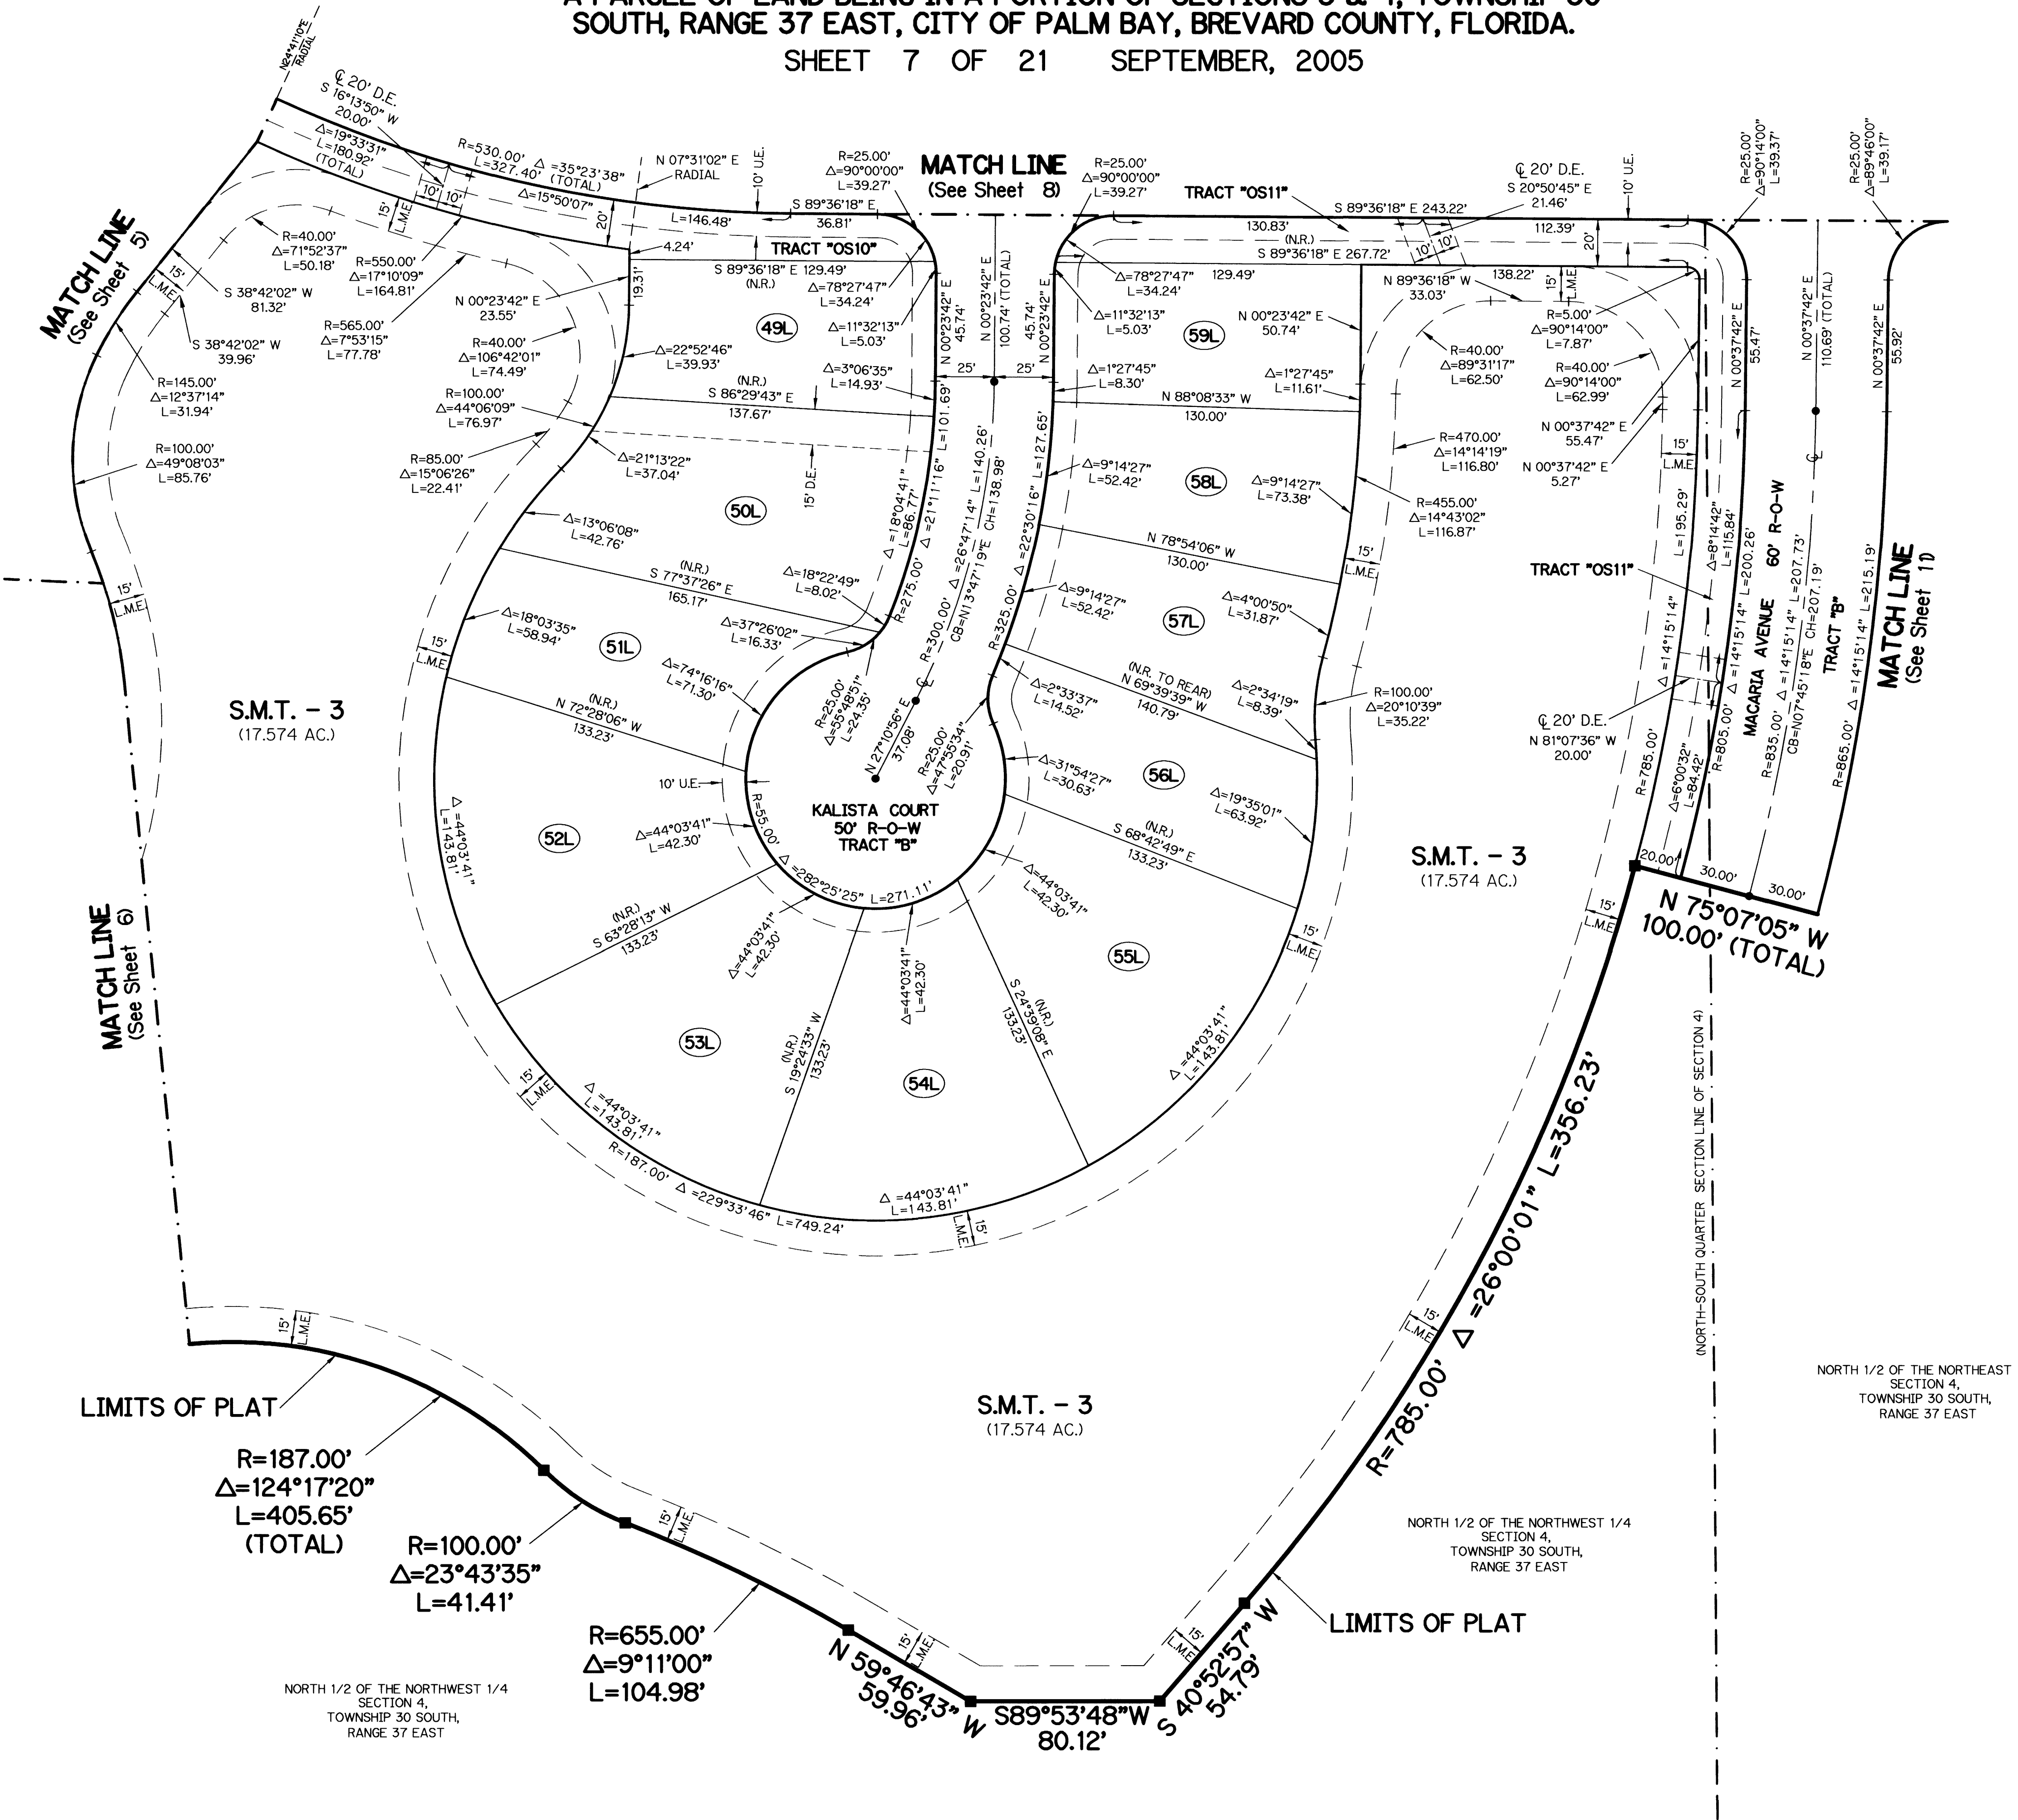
A PARCEL OF LAND BEING IN A PORTION OF SECTIONS 3 & 4, TOWNSHIP 30 SOUTH, RANGE 37 EAST, CITY OF PALM BAY, BREVARD COUNTY, FLORIDA.
SHEET 7 OF 21 SEPTEMBER, 2005

MATCH LINE (See Sheet 8)

N24°41'10"E RADIAL
℄ 20' D.E. S 16°13'50" W 20.00'
Δ=19°33'31" L=180.92' (TOTAL)
R=530.00' L=327.40' Δ =35°23'38" (TOTAL)
Δ=15°50'07"
N 07°31'02" E RADIAL
10' U.E.
R=25.00' Δ=90°00'00" L=39.27'
S 89°36'18" E 36.81'
L=146.48'
20'
10' 10'
15' L.M.E.
4.24'
TRACT "OS10"
S 89°36'18" E 129.49' (N.R.)
19.31'
R=40.00' Δ=71°52'37" L=50.18'
R=550.00' Δ=17°10'09" L=164.81'
S 38°42'02" W 81.32'
N 00°23'42" E 23.55'
Δ=78°27'47" L=34.24'
R=565.00' Δ=7°53'15" L=77.78'
R=40.00' Δ=106°42'01" L=74.49'
Δ=11°32'13" L=5.03'
49L
S 38°42'02" W 39.96'
Δ=22°52'46" L=39.93'
R=145.00' Δ=12°37'14" L=31.94'
R=100.00' Δ=44°06'09" L=76.97'
(N.R.) S 86°29'43" E 137.67'
Δ=3°06'35" L=14.93'
R=100.00' Δ=49°08'03" L=85.76'
R=85.00' Δ=15°06'26" L=22.41'
Δ=21°13'22" L=37.04'
15' D.E.
50L
Δ=13°06'08" L=42.76'
(N.R.) S 77°37'26" E 165.17'
Δ=18°22'49" L=8.02'
Δ=18°04'41" L=86.77'
Δ=21°11'16" L=101.69'
N 00°23'42" E 45.74'
N 00°23'42" E 100.74' (TOTAL)
45.74' N 00°23'42" E
25' 25'
Δ=26°47'14" L=140.26' CB=N13°47'19"E CH=138.98'
R=275.00' R=300.00' R=325.00'
Δ=22°30'16" L=127.65'
MATCH LINE (See Sheet 5)
15' L.M.E.
Δ=18°03'35" L=58.94'
51L
Δ=37°26'02" L=16.33'
Δ=74°16'16" L=71.30'
R=25.00' Δ=55°48'51" L=24.35'
N 27°10'56" E 37.08'
R=25.00' Δ=47°55'34" L=20.91'
S.M.T. - 3 (17.574 AC.)
(N.R.) N 72°28'06" W 133.23'
10' U.E.
R=55.00'
KALISTA COURT 50' R-O-W TRACT "B"
52L
Δ=44°03'41" L=143.81'
Δ=44°03'41" L=42.30'
Δ =282°25'25" L=271.11'
(N.R.) S 63°28'13" W 133.23'
Δ=44°03'41" L=42.30'
Δ=44°03'41" L=42.30'
Δ=44°03'41" L=42.30'
MATCH LINE (See Sheet 6)
53L
(N.R.) S 19°24'33" W 133.23'
54L
(N.R.) S 24°39'08" E 133.23'
55L
Δ=44°03'41" L=143.81'
15' L.M.E.
Δ =44°03'41" L=143.81'
R=187.00' Δ =229°33'46" L=749.24'
Δ =44°03'41" L=143.81'
15' L.M.E.
R=25.00' Δ=90°00'00" L=39.27'
TRACT "OS11"
S 89°36'18" E 243.22'
℄ 20' D.E. S 20°50'45" E 21.46'
10' U.E.
130.83' (N.R.) S 89°36'18" E 267.72'
10' 10'
112.39'
20'
Δ=78°27'47" L=34.24'
129.49'
N 89°36'18" W 33.03'
138.22'
15' L.M.E.
Δ=11°32'13" L=5.03'
N 00°23'42" E 50.74'
59L
R=40.00' Δ=89°31'17" L=62.50'
R=5.00' Δ=90°14'00" L=7.87'
R=40.00' Δ=90°14'00" L=62.99'
Δ=1°27'45" L=8.30'
Δ=1°27'45" L=11.61'
N 88°08'33" W 130.00'
R=470.00' Δ=14°14'19" L=116.80'
N 00°37'42" E 55.47'
N 00°37'42" E 5.27'
Δ=9°14'27" L=52.42'
58L
Δ=9°14'27" L=73.38'
R=455.00' Δ=14°43'02" L=116.87'
N 78°54'06" W 130.00'
15' L.M.E.
Δ=9°14'27" L=52.42'
57L
Δ=4°00'50" L=31.87'
Δ=2°33'37" L=14.52'
(N.R. TO REAR) N 69°39'39" W 140.79'
Δ=2°34'19" L=8.39'
R=100.00' Δ=20°10'39" L=35.22'
Δ=31°54'27" L=30.63'
56L
Δ=19°35'01" L=63.92'
(N.R.) S 68°42'49" E 133.23'
S.M.T. - 3 (17.574 AC.)
15' L.M.E.
R=25.00' Δ=90°14'00" L=39.37'
R=25.00' Δ=89°46'00" L=39.17'
N 00°37'42" E 55.47'
N 00°37'42" E 110.69' (TOTAL)
N 00°37'42" E 55.92'
15' L.M.E.
℄
TRACT "OS11"
L=195.29'
Δ=8°14'42" L=115.84'
Δ=14°15'14"
L=200.26'
60' R-O-W MACARIA AVENUE
Δ=14°15'14" L=207.73' CB=N07°45'18"E CH=207.19'
TRACT "B"
MATCH LINE (See Sheet 11)
Δ=14°15'14" L=215.19'
℄ 20' D.E. N 81°07'36" W 20.00'
Δ=6°00'32" L=84.42'
R=785.00' R=805.00' R=835.00' R=865.00'
20.00' 30.00' 30.00'
N 75°07'05" W 100.00' (TOTAL)
15' L.M.E.
(NORTH-SOUTH QUARTER SECTION LINE OF SECTION 4)
NORTH 1/2 OF THE NORTHEAST SECTION 4, TOWNSHIP 30 SOUTH, RANGE 37 EAST
15' L.M.E.
R=785.00' Δ =26°00'01" L=356.23'
S.M.T. - 3 (17.574 AC.)
LIMITS OF PLAT
R=187.00' Δ=124°17'20" L=405.65' (TOTAL)
15' L.M.E.
R=100.00' Δ=23°43'35" L=41.41'
NORTH 1/2 OF THE NORTHWEST 1/4 SECTION 4, TOWNSHIP 30 SOUTH, RANGE 37 EAST
LIMITS OF PLAT
R=655.00' Δ=9°11'00" L=104.98'
15' L.M.E.
15' L.M.E.
N 59°46'43" W 59.96'
S89°53'48"W 80.12'
S 40°52'57" W 54.79'
NORTH 1/2 OF THE NORTHWEST 1/4 SECTION 4, TOWNSHIP 30 SOUTH, RANGE 37 EAST